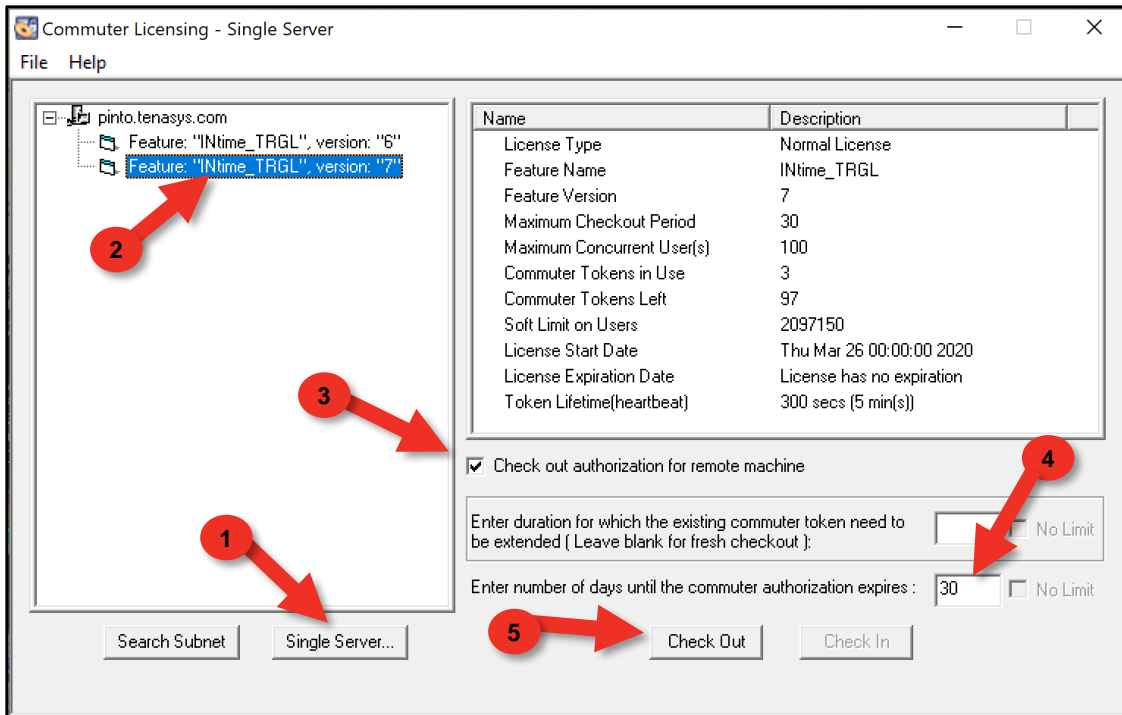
Commuter Licensing - Single Server

File Help

pinto.tenasys.com
Feature: "INtime_TRGL", version: "6"
Feature: "INtime_TRGL", version: "7"

2

| Name | Description |
|---|---|
| License Type | Normal License |
| Feature Name | INtime_TRGL |
| Feature Version | 7 |
| Maximum Checkout Period | 30 |
| Maximum Concurrent User(s) | 100 |
| Commuter Tokens in Use | 3 |
| Commuter Tokens Left | 97 |
| Soft Limit on Users | 2097150 |
| License Start Date | Thu Mar 26 00:00:00 2020 |
| License Expiration Date | License has no expiration |
| Token Lifetime(heartbeat) | 300 secs (5 min(s)) |

3

Check out authorization for remote machine

4

Enter duration for which the existing commuter token need to be extended ( Leave blank for fresh checkout ):

No Limit

Enter number of days until the commuter authorization expires : 30 No Limit

1

Search Subnet Single Server...

5

Check Out Check In